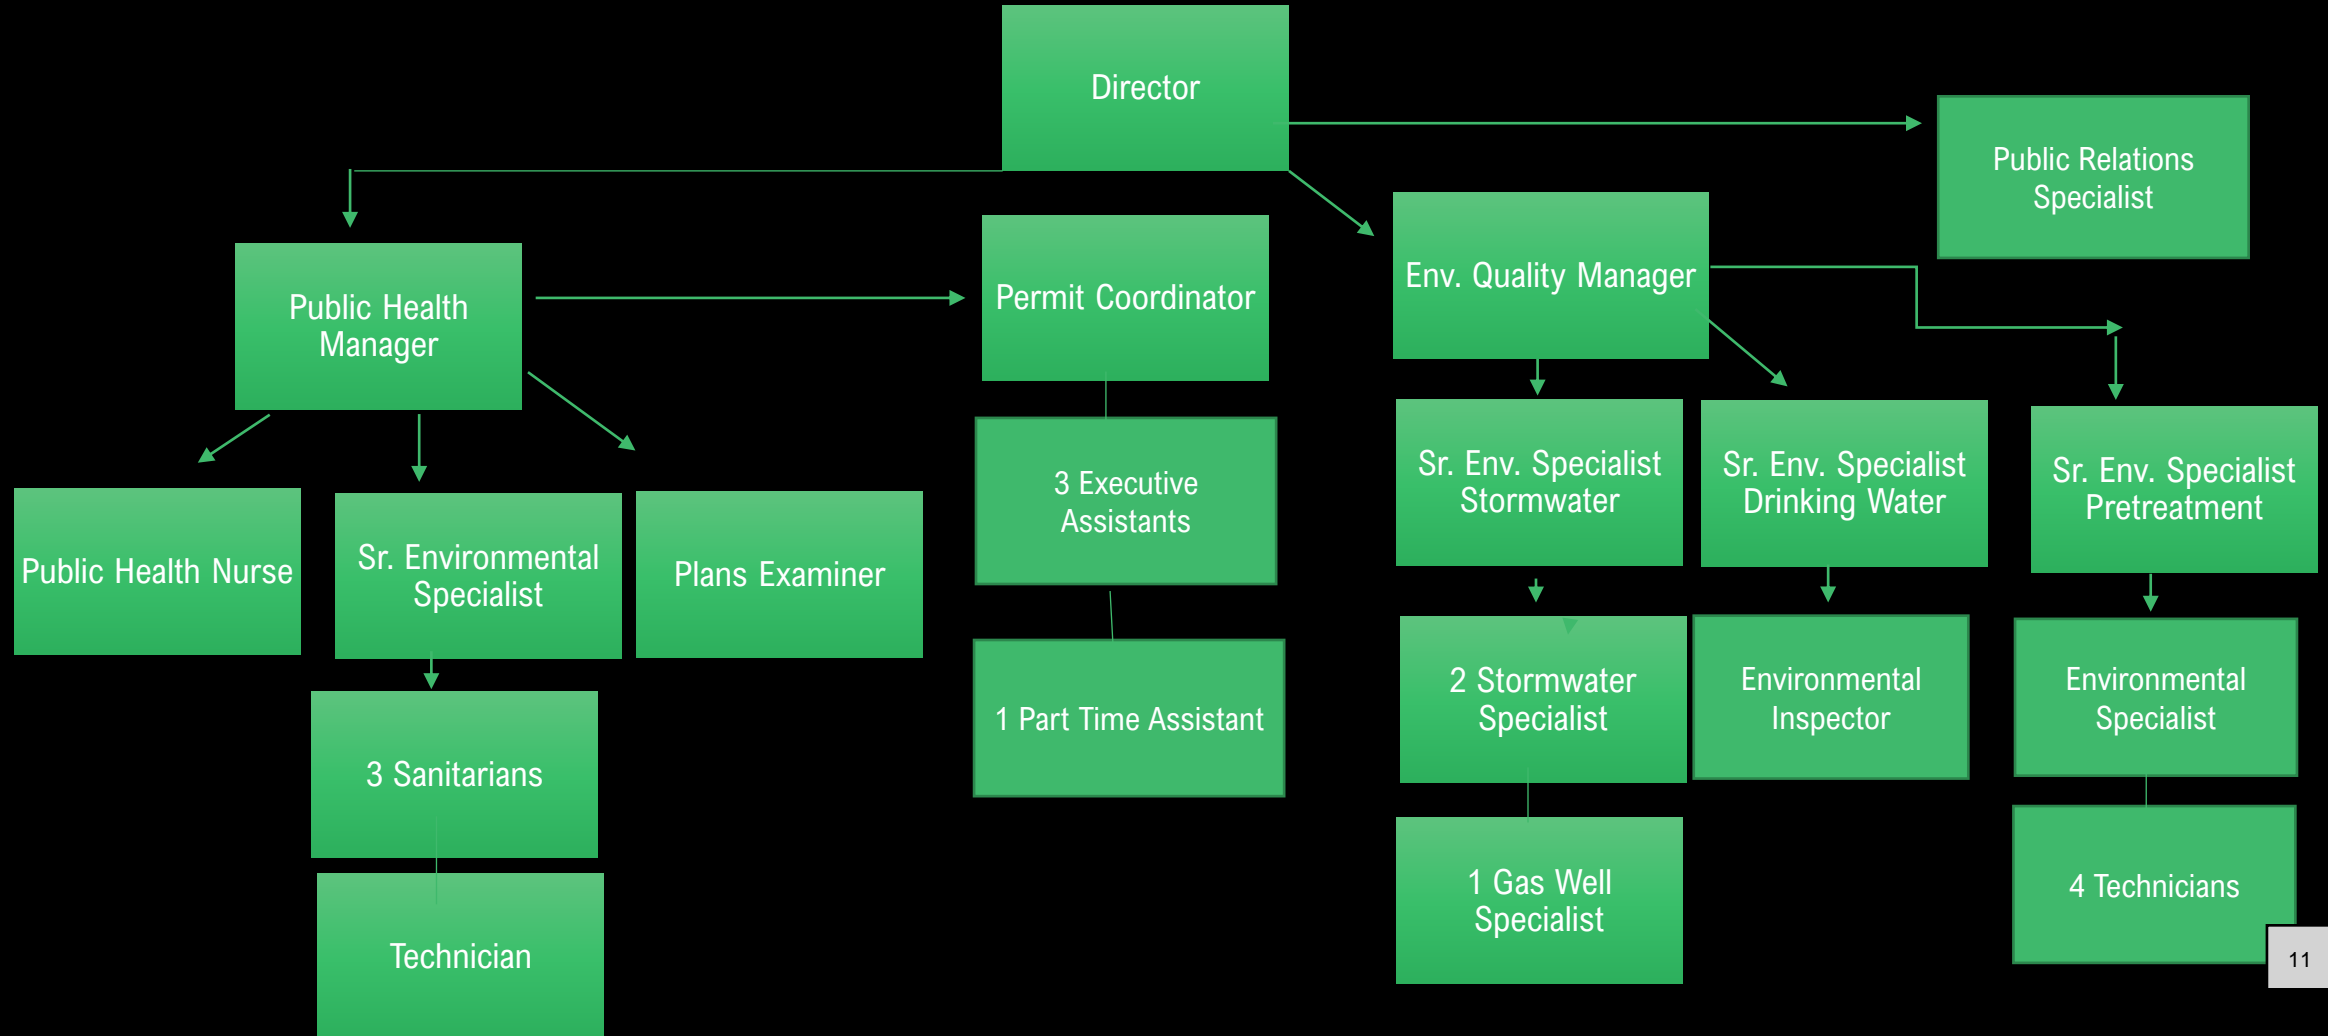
Director

Public Relations Specialist

Public Health Manager

Permit Coordinator

Env. Quality Manager

Public Health Nurse

Sr. Environmental Specialist

Plans Examiner

3 Executive Assistants

Sr. Env. Specialist Stormwater

Sr. Env. Specialist Drinking Water

Sr. Env. Specialist Pretreatment

3 Sanitarians

1 Part Time Assistant

2 Stormwater Specialist

Environmental Inspector

Environmental Specialist

Technician

1 Gas Well Specialist

4 Technicians

11